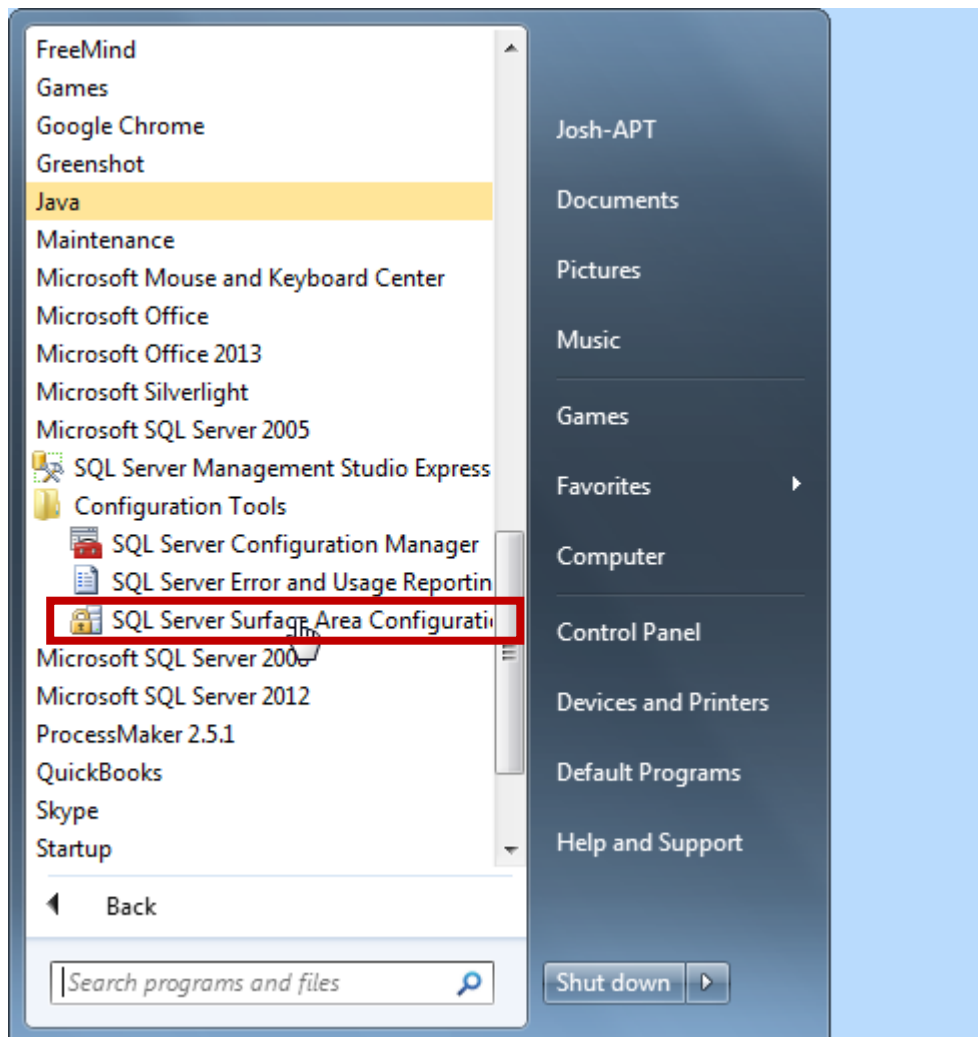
FreeMind
Games
Google Chrome
Greenshot
Java
Maintenance
Microsoft Mouse and Keyboard Center
Microsoft Office
Microsoft Office 2013
Microsoft Silverlight
Microsoft SQL Server 2005
SQL Server Management Studio Express
Configuration Tools
SQL Server Configuration Manager
SQL Server Error and Usage Reportin
SQL Server Surface Area Configurati
Microsoft SQL Server 2008
Microsoft SQL Server 2012
ProcessMaker 2.5.1
QuickBooks
Skype
Startup

Back

Search programs and files

Josh-APT
Documents
Pictures
Music
Games
Favorites
Computer
Control Panel
Devices and Printers
Default Programs
Help and Support

Shut down